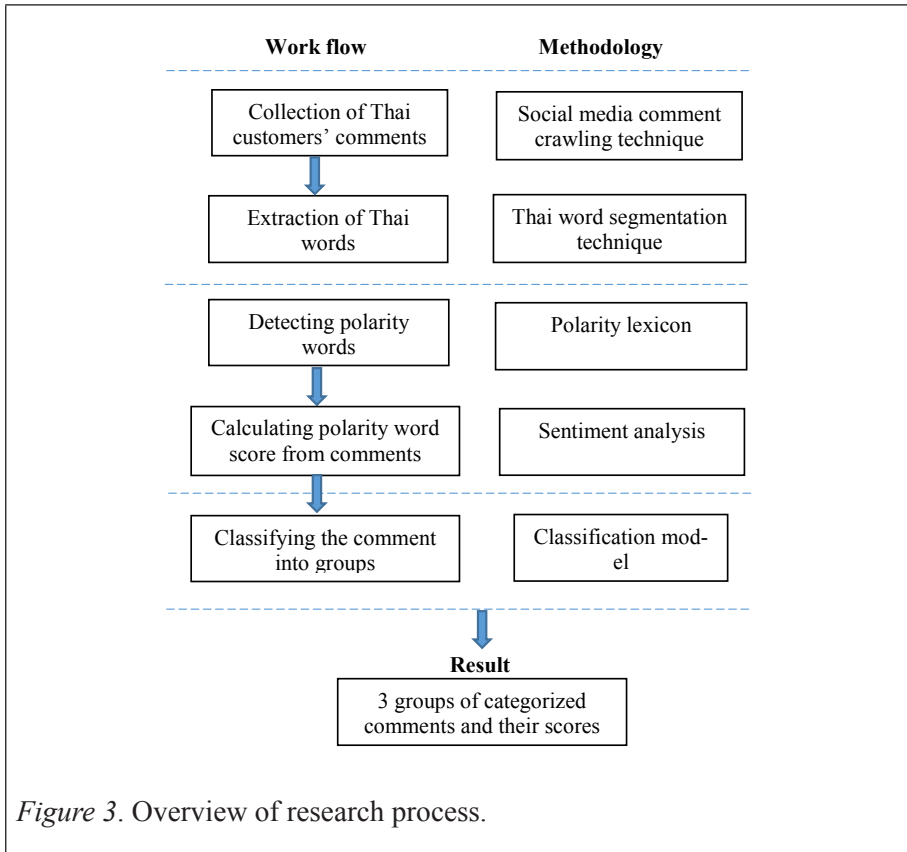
Work flow

Methodology

Collection of Thai customers' comments

Social media comment crawling technique

Extraction of Thai words

Thai word segmentation technique

Detecting polarity words

Polarity lexicon

Calculating polarity word score from comments

Sentiment analysis

Classifying the comment into groups

Classification model

Result

3 groups of categorized comments and their scores

*Figure 3*. Overview of research process.